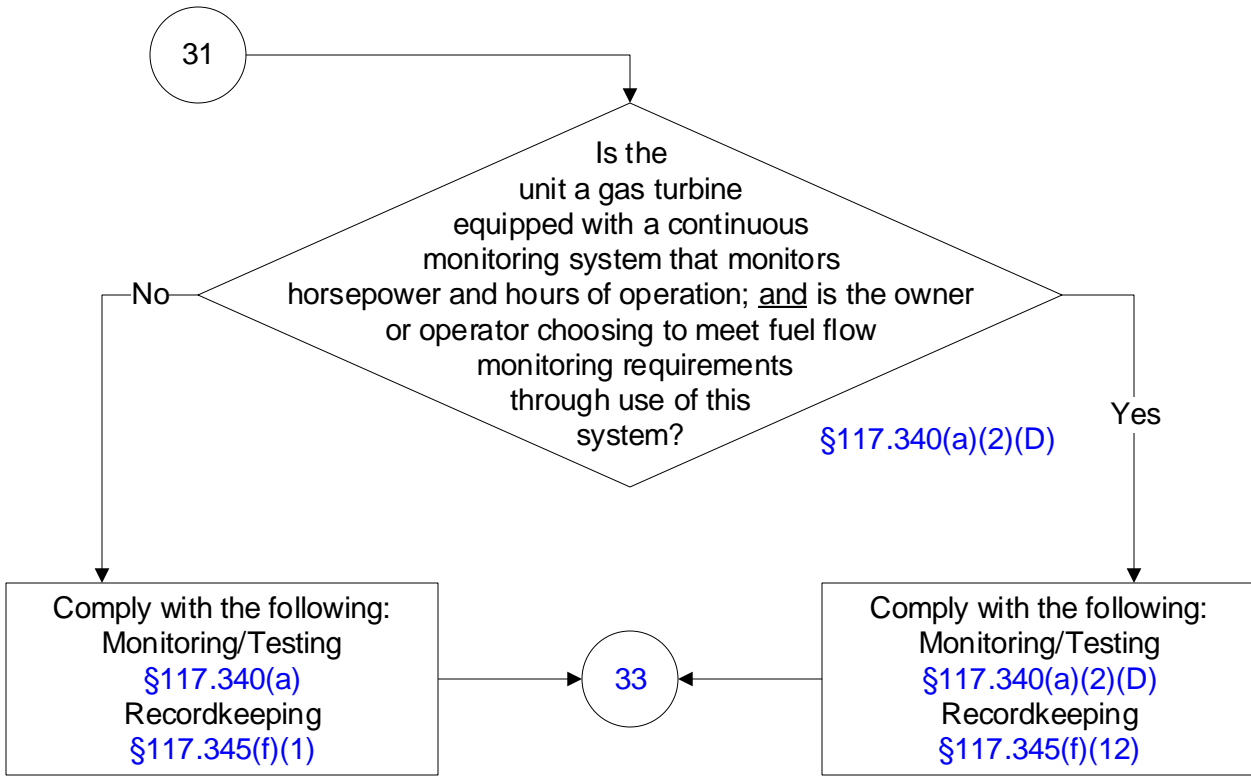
31

Is the unit a gas turbine equipped with a continuous monitoring system that monitors horsepower and hours of operation; and is the owner or operator choosing to meet fuel flow monitoring requirements through use of this system?

§117.340(a)(2)(D)

No

Yes

Comply with the following:
Monitoring/Testing
§117.340(a)
Recordkeeping
§117.345(f)(1)

33

Comply with the following:
Monitoring/Testing
§117.340(a)(2)(D)
Recordkeeping
§117.345(f)(12)